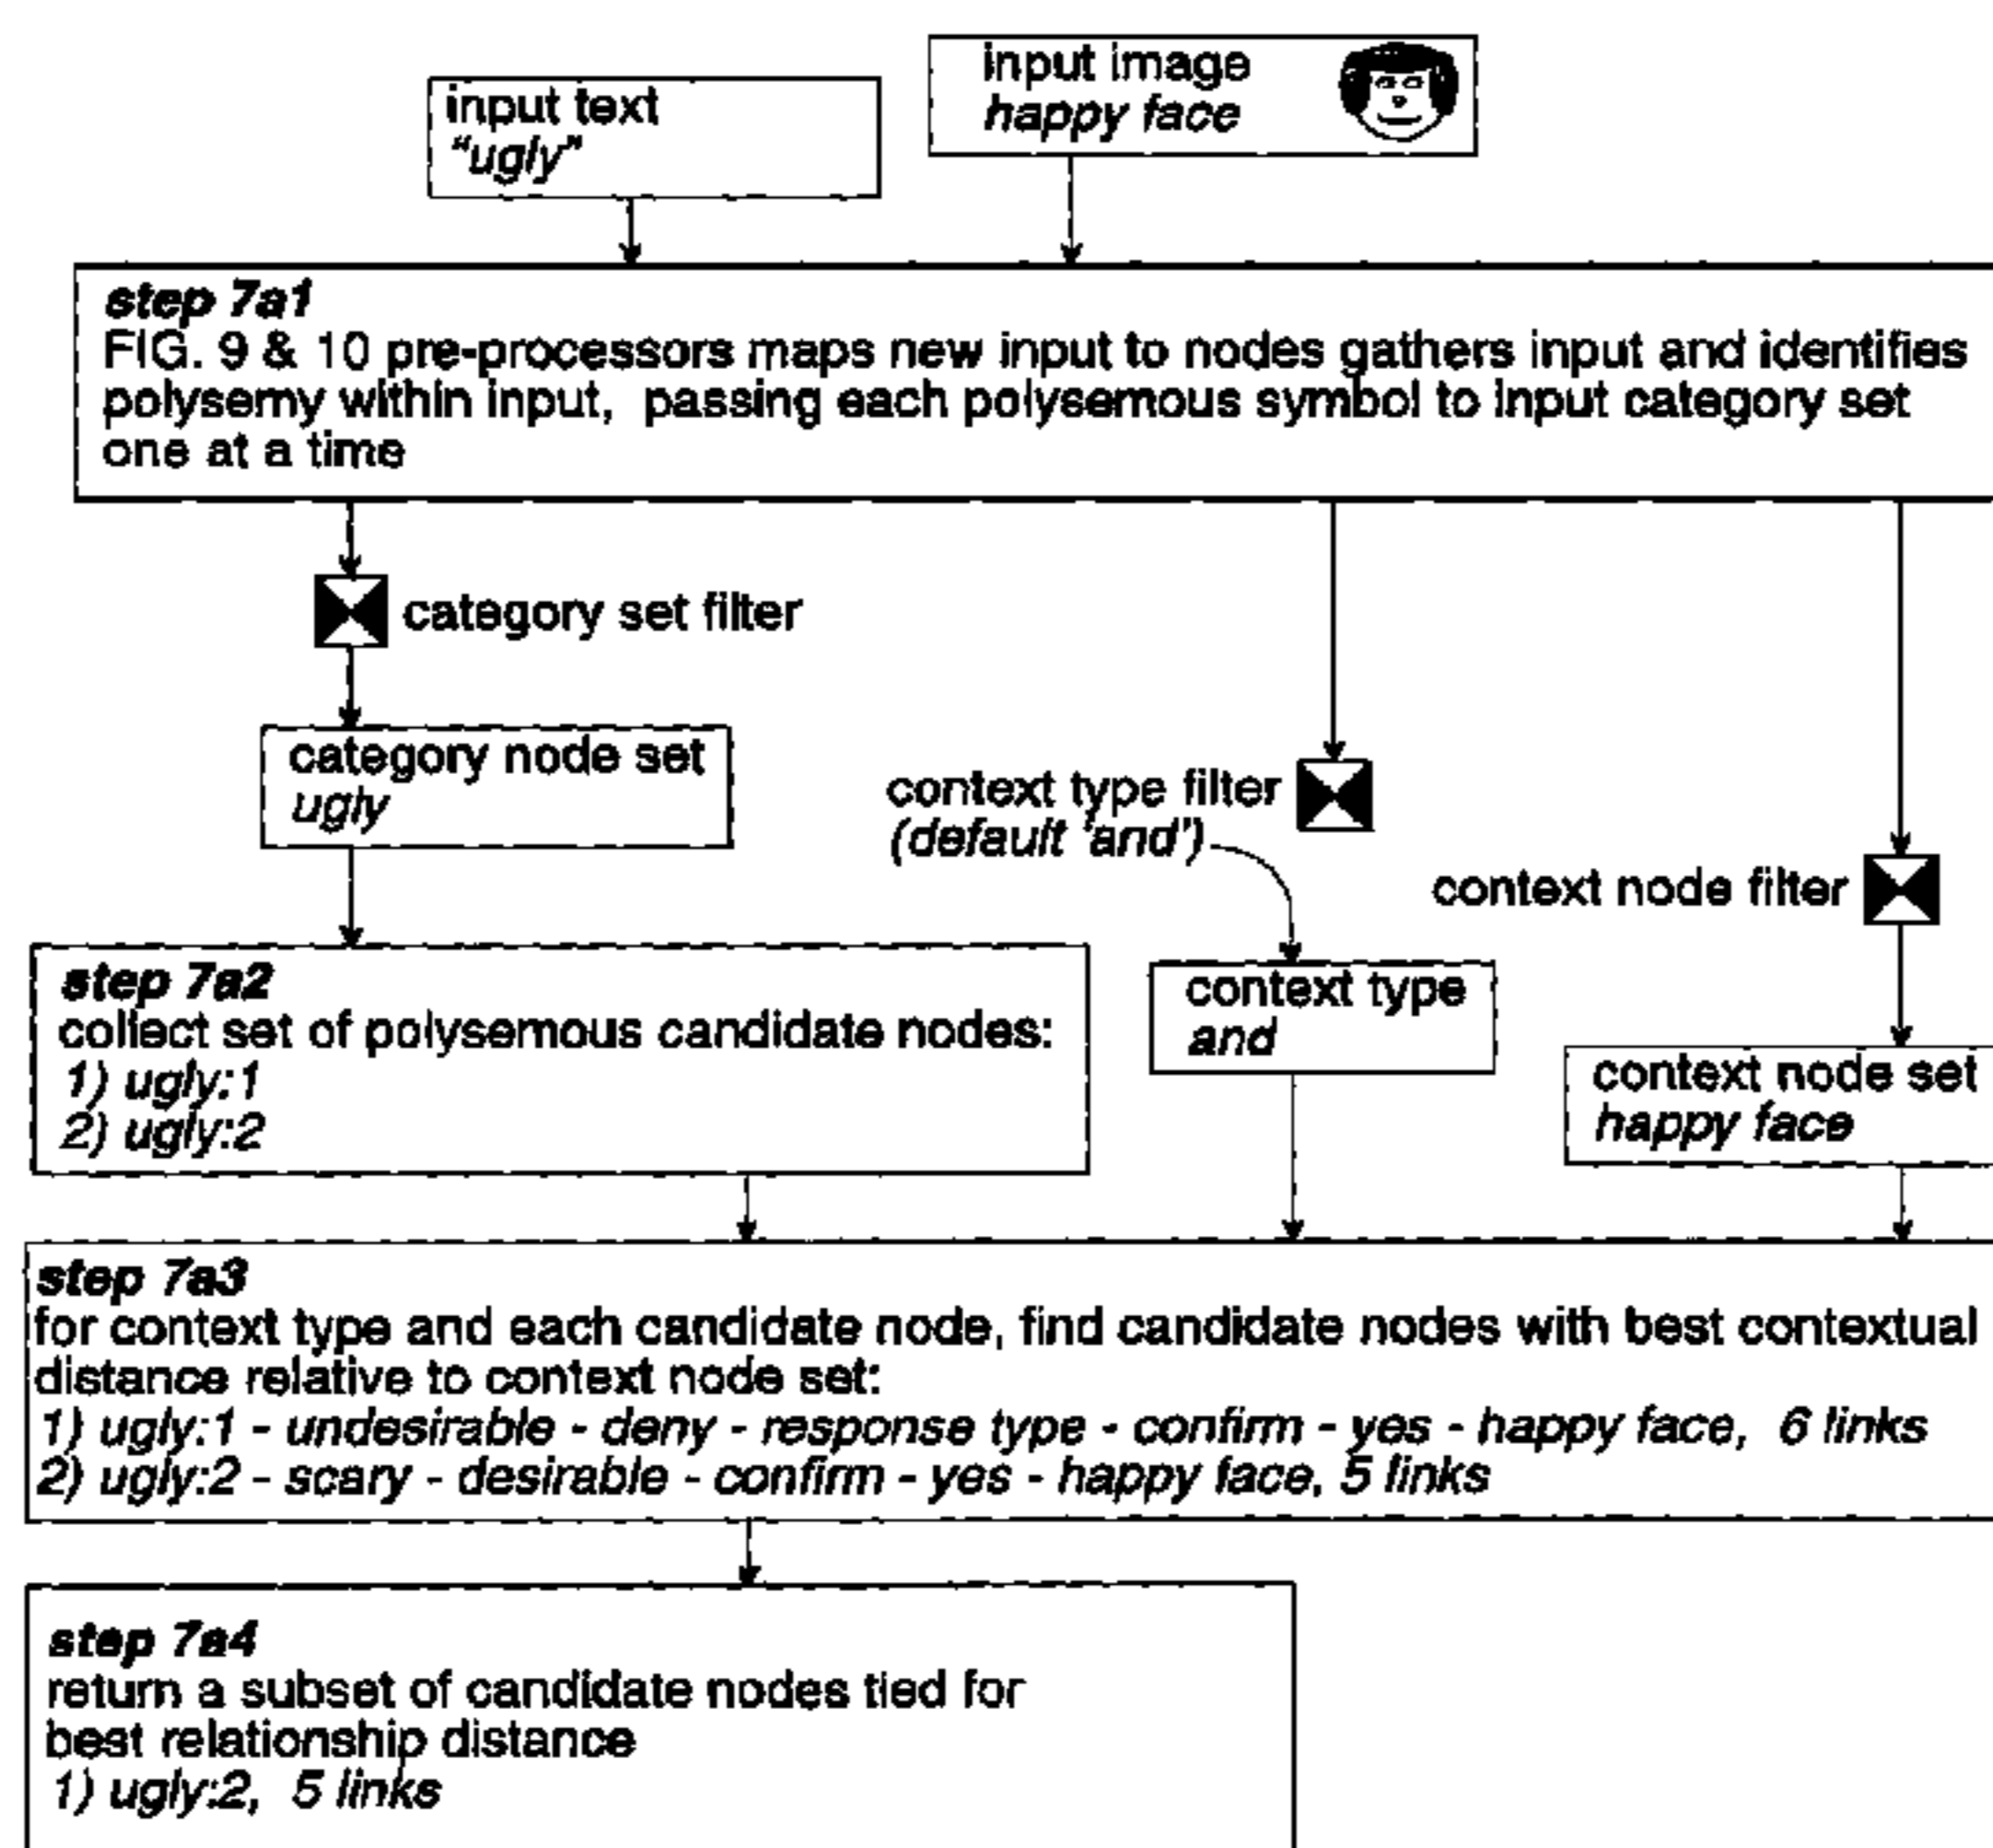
input text
"ugly"

input image
happy face

step 7a1
FIG. 9 & 10 pre-processors maps new input to nodes gathers input and identifies polysemy within input, passing each polysemous symbol to input category set one at a time

category set filter

category node set
ugly

context type filter
(default 'and')

context node filter

step 7a2
collect set of polysemous candidate nodes:
1) ugly:1
2) ugly:2

context type
and

context node set
happy face

step 7a3
for context type and each candidate node, find candidate nodes with best contextual distance relative to context node set:
1) ugly:1 - undesirable - deny - response type - confirm - yes - happy face, 6 links
2) ugly:2 - scary - desirable - confirm - yes - happy face, 5 links

step 7a4
return a subset of candidate nodes tied for best relationship distance
1) ugly:2, 5 links